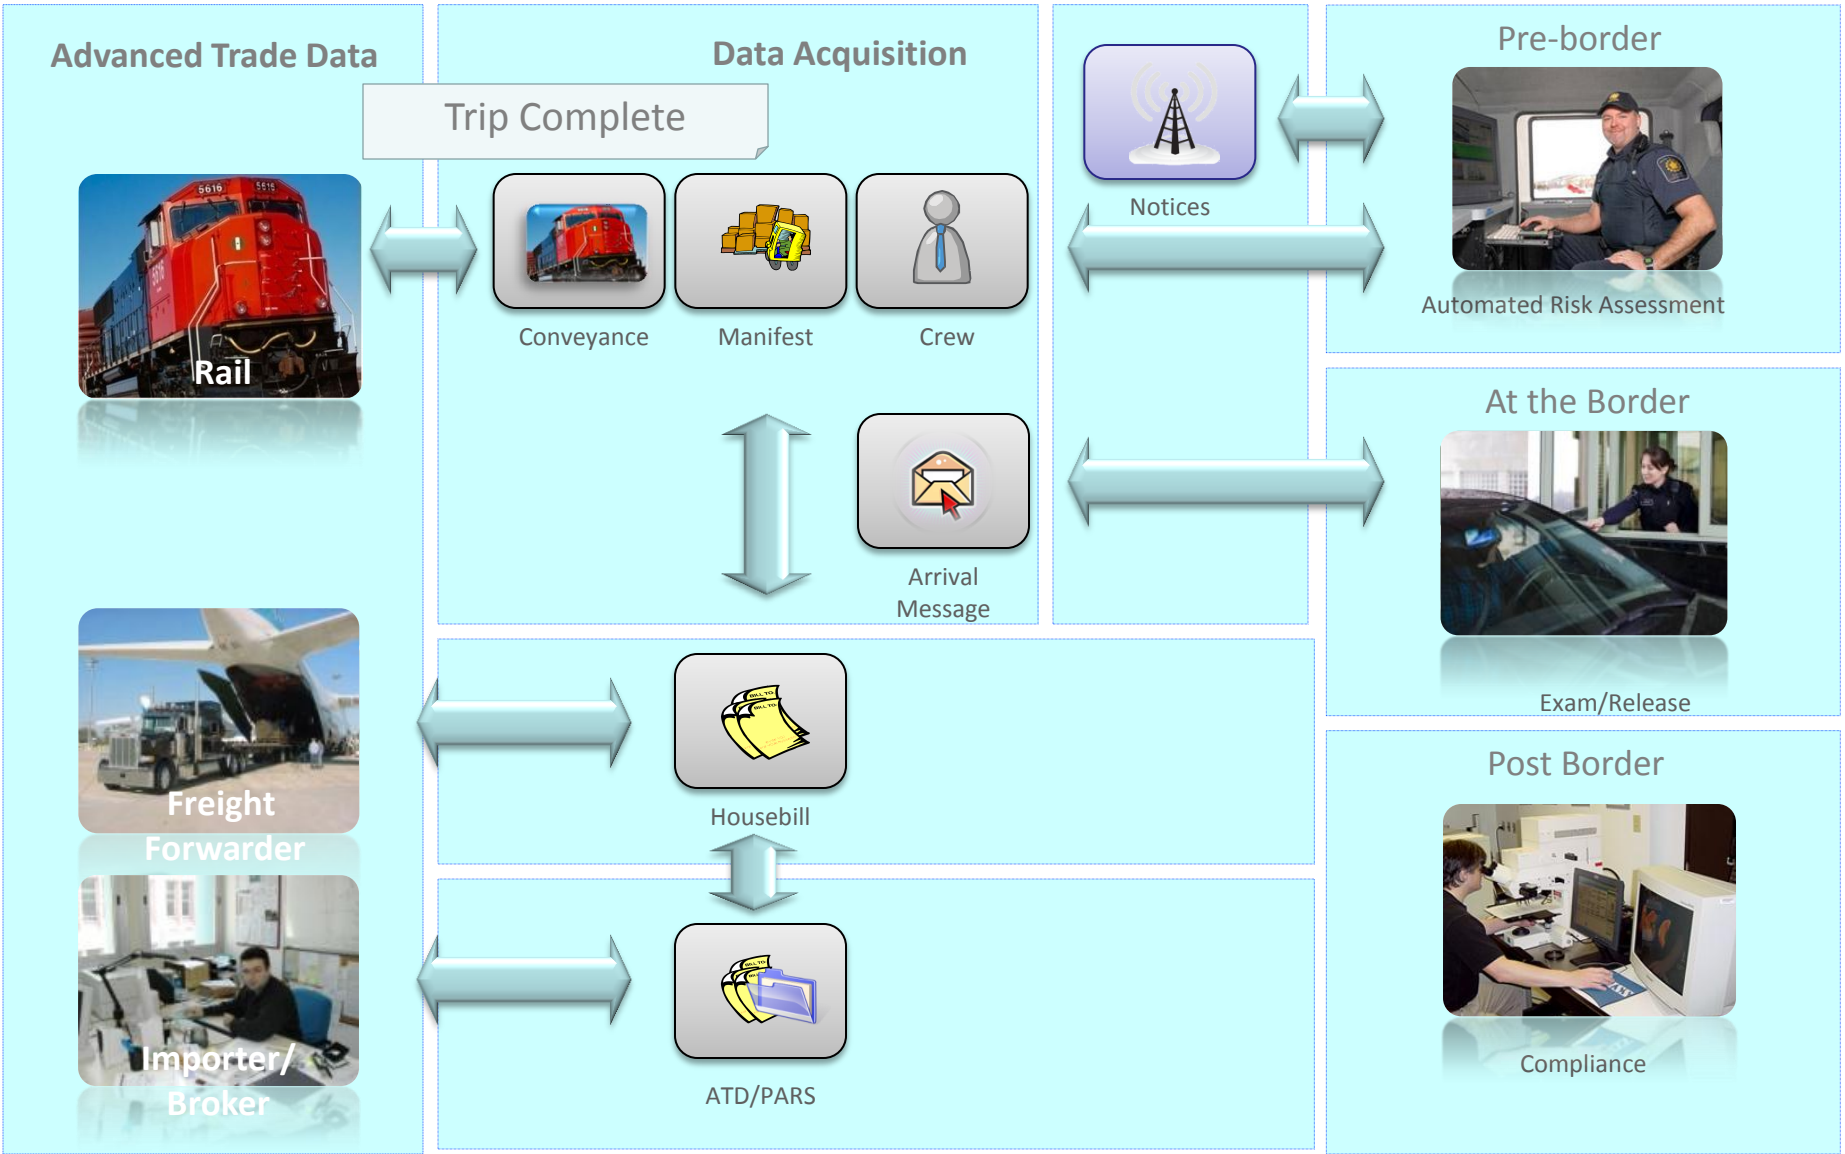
Advanced Trade Data

Data Acquisition

Trip Complete

Rail

Conveyance

Manifest

Crew

Notices

Pre-border

Automated Risk Assessment

At the Border

Arrival Message

Exam/Release

Freight Forwarder

Housebill

Post Border

Importer/ Broker

ATD/PARS

Compliance